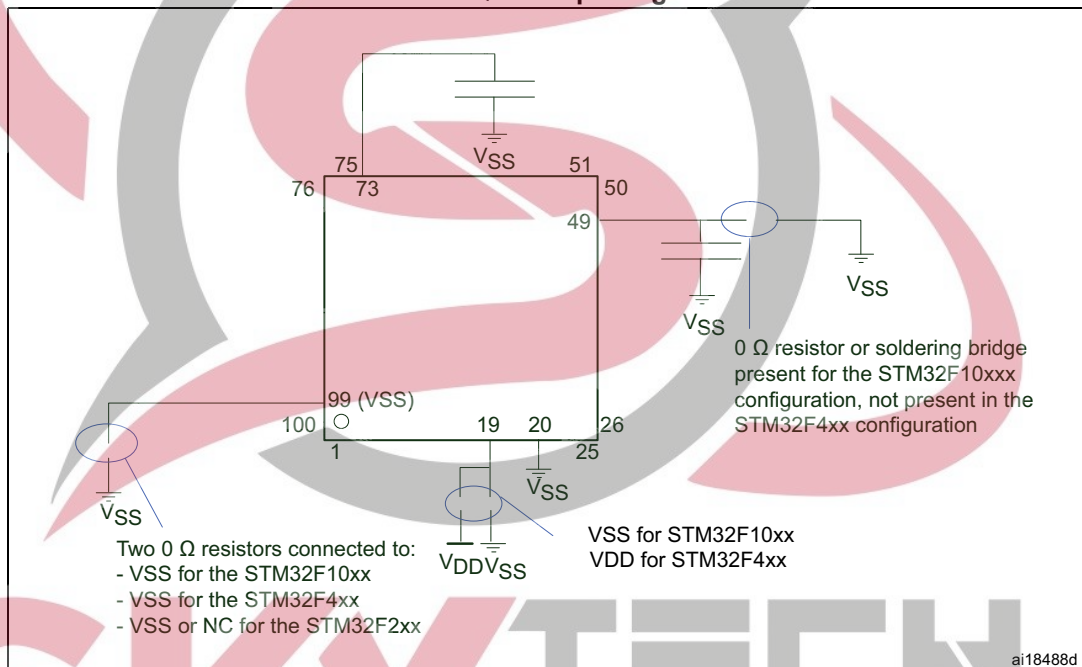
75
73
$V_{SS}$
51
50
76
49
$V_{SS}$
$V_{SS}$
0 Ω resistor or soldering bridge present for the STM32F10xxx configuration, not present in the STM32F4xx configuration

99 (VSS)
100
1
19
20
26
25
$V_{SS}$
$V_{SS}$
$V_{DD}V_{SS}$

VSS for STM32F10xx
VDD for STM32F4xx

Two 0 Ω resistors connected to:
- VSS for the STM32F10xx
- VSS for the STM32F4xx
- VSS or NC for the STM32F2xx

ai18488d